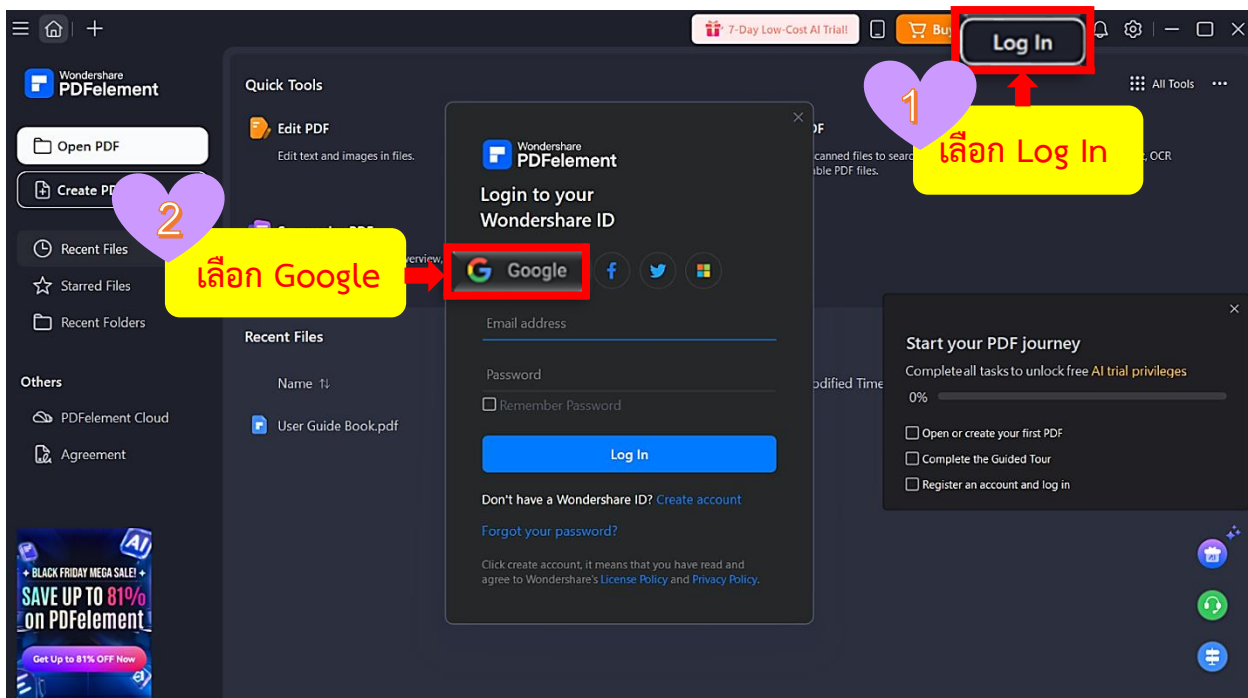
7-Day Low-Cost AI Trial!

Buy

Log In

Wondershare
PDFelement

Open PDF

Create PDF

Recent Files

Starred Files

Recent Folders

Others

PDFelement Cloud

Agreement

Quick Tools

Edit PDF

Edit text and images in files.

All Tools

1

เลือก Log In

2

เลือก Google

Recent Files

Name

User Guide Book.pdf

Wondershare
PDFelement

Login to your Wondershare ID

Google

Email address

Password

Remember Password

Log In

Don't have a Wondershare ID? Create account

Forgot your password?

Click create account, it means that you have read and agree to Wondershare's License Policy and Privacy Policy.

Start your PDF journey

Complete all tasks to unlock free AI trial privileges

0%

Open or create your first PDF

Complete the Guided Tour

Register an account and log in

BLACK FRIDAY MEGA SALE!

SAVE UP TO 81% on PDFelement

Get Up to 81% OFF Now